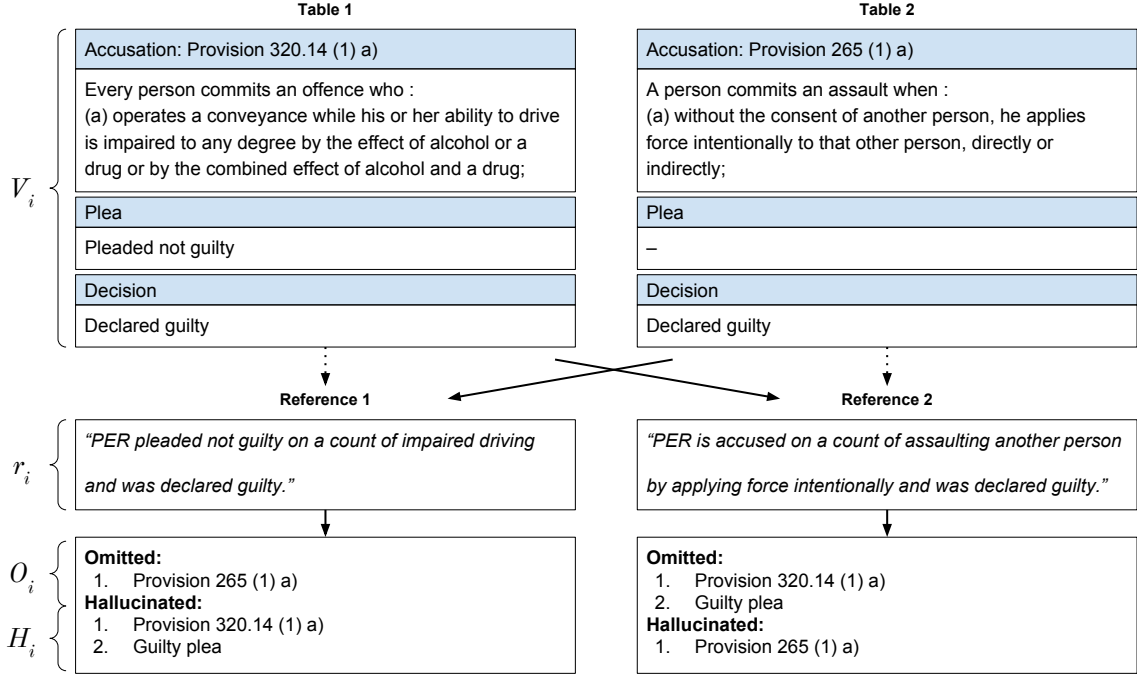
Table 1

$V_i$

Accusation: Provision 320.14 (1) a)

Every person commits an offence who :
(a) operates a conveyance while his or her ability to drive is impaired to any degree by the effect of alcohol or a drug or by the combined effect of alcohol and a drug;

Plea

Pleaded not guilty

Decision

Declared guilty

Table 2

Accusation: Provision 265 (1) a)

A person commits an assault when :
(a) without the consent of another person, he applies force intentionally to that other person, directly or indirectly;

Plea

–

Decision

Declared guilty

Reference 1

$r_i$

*"PER pleaded not guilty on a count of impaired driving and was declared guilty."*

Reference 2

*"PER is accused on a count of assaulting another person by applying force intentionally and was declared guilty."*

$O_i$

$H_i$

**Omitted:**
1. Provision 265 (1) a)
**Hallucinated:**
1. Provision 320.14 (1) a)
2. Guilty plea

**Omitted:**
1. Provision 320.14 (1) a)
2. Guilty plea
**Hallucinated:**
1. Provision 265 (1) a)